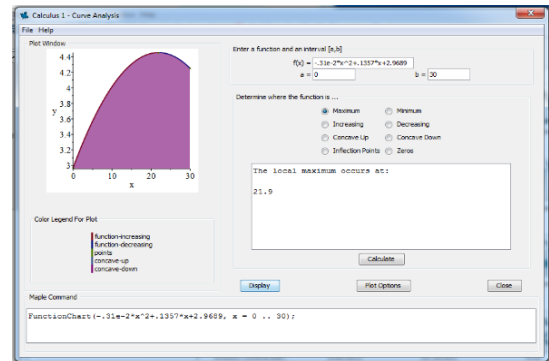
Calculus 1 - Curve Analysis
File Help
Plot Window
4.4
4.2
4
3.8
y
3.6
3.4
3.2
3
0 10 20 30
x
Color Legend For Plot
function-increasing
function-decreasing
points
concave-up
concave-down
Enter a function and an interval [a,b]
f(x) = -.31e-2*x^2+.1357*x+2.9689
a = 0
b = 30
Determine where the function is ...
Maximum
Minimum
Increasing
Decreasing
Concave Up
Concave Down
Inflection Points
Zeros
The local maximum occurs at:

21.9
Calculate
Display
Plot Options
Close
Maple Command
FunctionChart(-.31e-2*x^2+.1357*x+2.9689, x = 0 .. 30);